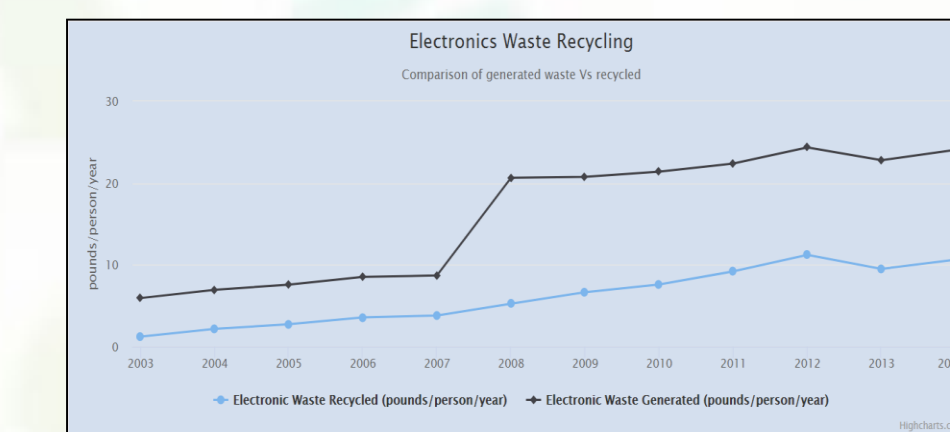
Electronics Waste Recycling

Comparison of generated waste Vs recycled

30
20
10
0

pounds/person/year

2003
2004
2005
2006
2007
2008
2009
2010
2011
2012
2013
20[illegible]

Electronic Waste Recycled (pounds/person/year)
Electronic Waste Generated (pounds/person/year)

Highcharts.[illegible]